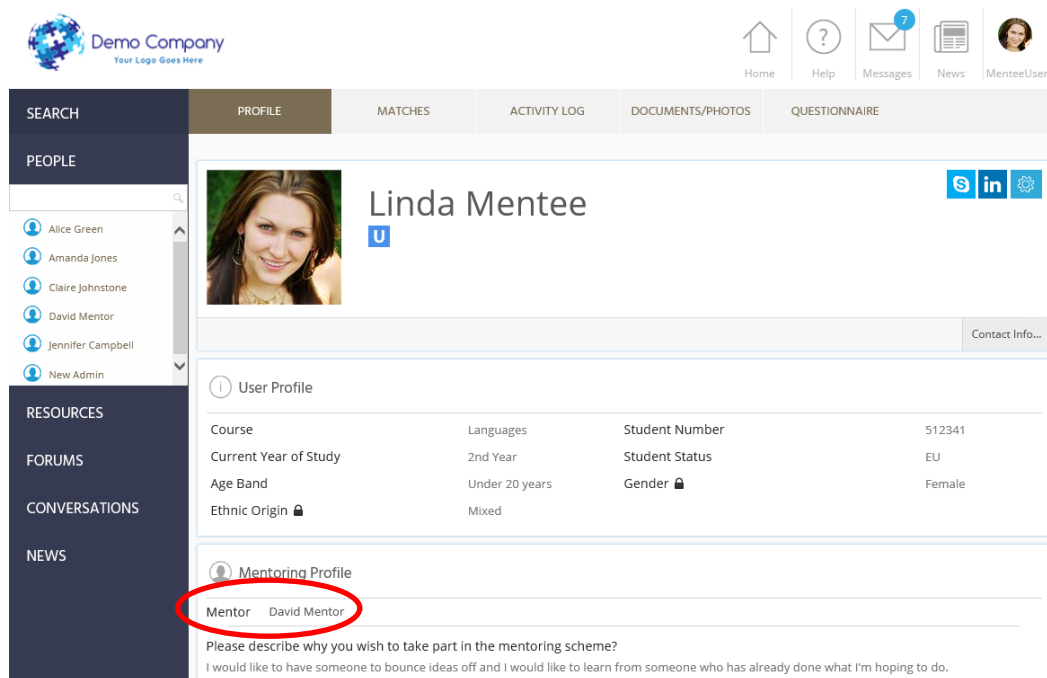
Demo Company
Your Logo Goes Here

Home
Help
7
Messages
News
MenteeUser

SEARCH
PEOPLE
Alice Green
Amanda Jones
Claire Johnstone
David Mentor
Jennifer Campbell
New Admin
RESOURCES
FORUMS
CONVERSATIONS
NEWS

PROFILE
MATCHES
ACTIVITY LOG
DOCUMENTS/PHOTOS
QUESTIONNAIRE

Linda Mentee
U

Contact Info...

User Profile

| Course | Languages | Student Number | 512341 |
|---|---|---|---|
| Current Year of Study | 2nd Year | Student Status | EU |
| Age Band | Under 20 years | Gender | Female |
| Ethnic Origin | Mixed | | |

Mentoring Profile

Mentor David Mentor

Please describe why you wish to take part in the mentoring scheme?
I would like to have someone to bounce ideas off and I would like to learn from someone who has already done what I'm hoping to do.